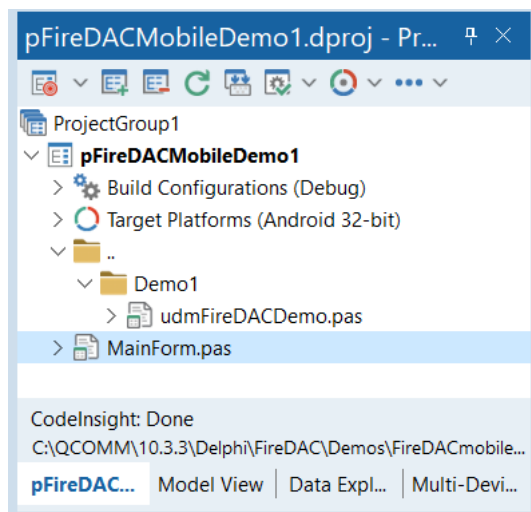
pFireDACMobileDemo1.dproj - Pr...

ProjectGroup1
pFireDACMobileDemo1
Build Configurations (Debug)
Target Platforms (Android 32-bit)
..
Demo1
udmFireDACDemo.pas
MainForm.pas

CodeInsight: Done
C:\QCOMM\10.3.3\Delphi\FireDAC\Demos\FireDACmobile...

pFireDAC... | Model View | Data Expl... | Multi-Devi...